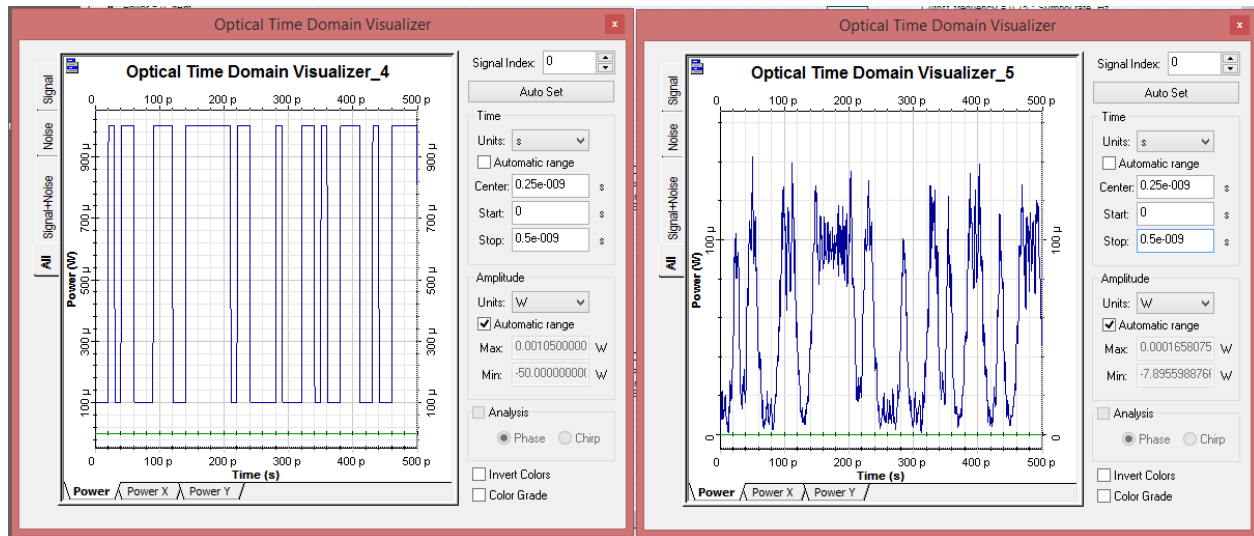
Optical Time Domain Visualizer

Signal
Noise
Signal+Noise
All

Optical Time Domain Visualizer_4

0 100 p 200 p 300 p 400 p 500 p

Power (W)

900 µ 700 µ 500 µ 300 µ 100 µ

900 µ 700 µ 500 µ 300 µ 100 µ

0 100 p 200 p 300 p 400 p 500 p
Time (s)

Power | Power X | Power Y

Signal Index: 0
Auto Set
Time
Units: s
Automatic range
Center: 0.25e-009 s
Start: 0 s
Stop: 0.5e-009 s
Amplitude
Units: W
Automatic range
Max: 0.0010500000 W
Min: -50.000000000 W
Analysis
Phase Chirp
Invert Colors
Color Grade

Optical Time Domain Visualizer

Signal
Noise
Signal+Noise
All

Optical Time Domain Visualizer_5

0 100 p 200 p 300 p 400 p 500 p

Power (W)

100 µ
0

100 µ
0

0 100 p 200 p 300 p 400 p 500 p
Time (s)

Power | Power X | Power Y

Signal Index: 0
Auto Set
Time
Units: s
Automatic range
Center: 0.25e-009 s
Start: 0 s
Stop: 0.5e-009 s
Amplitude
Units: W
Automatic range
Max: 0.0001658075 W
Min: -7.8955988768 W
Analysis
Phase Chirp
Invert Colors
Color Grade